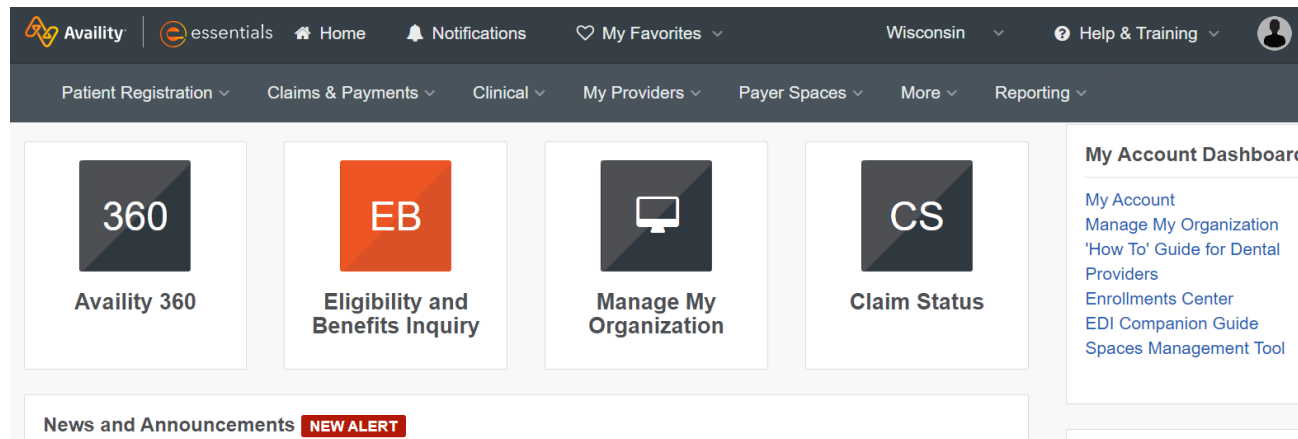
Availity | essentials Home Notifications My Favorites Wisconsin Help & Training

Patient Registration Claims & Payments Clinical My Providers Payer Spaces More Reporting

360
Availity 360

EB
Eligibility and Benefits Inquiry

Manage My Organization

CS
Claim Status

My Account Dashboar

My Account
Manage My Organization
'How To' Guide for Dental Providers
Enrollments Center
EDI Companion Guide
Spaces Management Tool

News and Announcements NEW ALERT